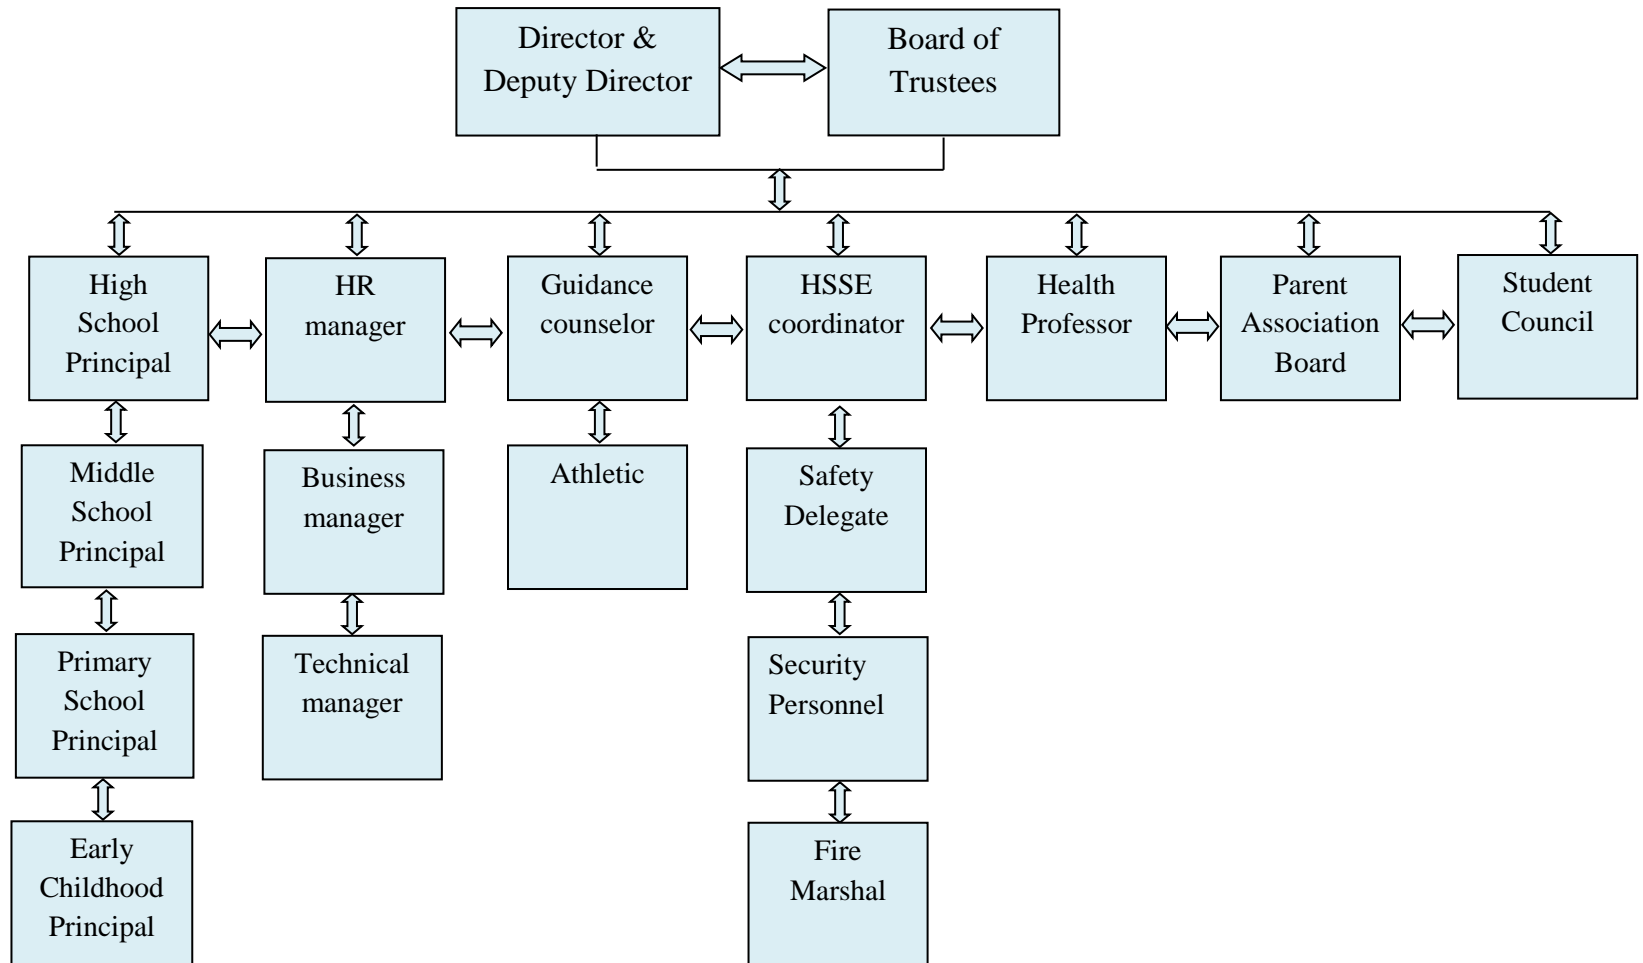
Director & Deputy Director

Board of Trustees

High School Principal

HR manager

Guidance counselor

HSSE coordinator

Health Professor

Parent Association Board

Student Council

Middle School Principal

Business manager

Athletic

Safety Delegate

Primary School Principal

Technical manager

Security Personnel

Early Childhood Principal

Fire Marshal